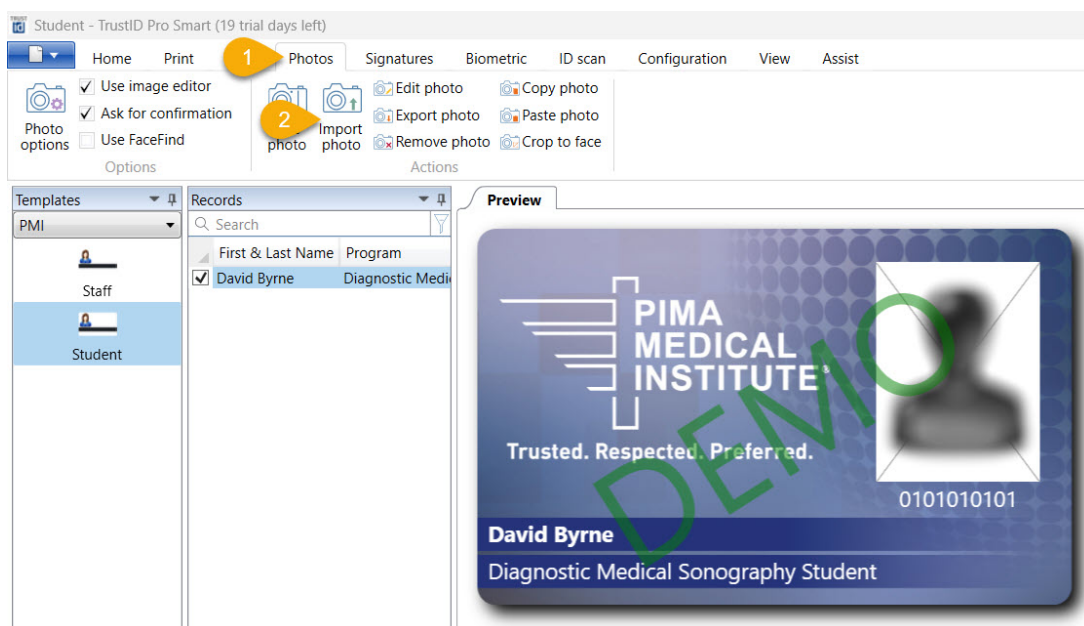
Student - TrustID Pro Smart (19 trial days left)

Home Print 1 Photos Signatures Biometric ID scan Configuration View Assist

Photo options
Use image editor
Ask for confirmation
Use FaceFind
Options

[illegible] photo
2 Import photo
Edit photo
Export photo
Remove photo
Copy photo
Paste photo
Crop to face
Actions

Templates
PMI
Staff
Student

Records
Search

| | First & Last Name | Program |
|---|---|---|
| ✓ | David Byrne | Diagnostic Medi |

Preview

PIMA MEDICAL INSTITUTE
Trusted. Respected. Preferred.
DEMO
0101010101
David Byrne
Diagnostic Medical Sonography Student